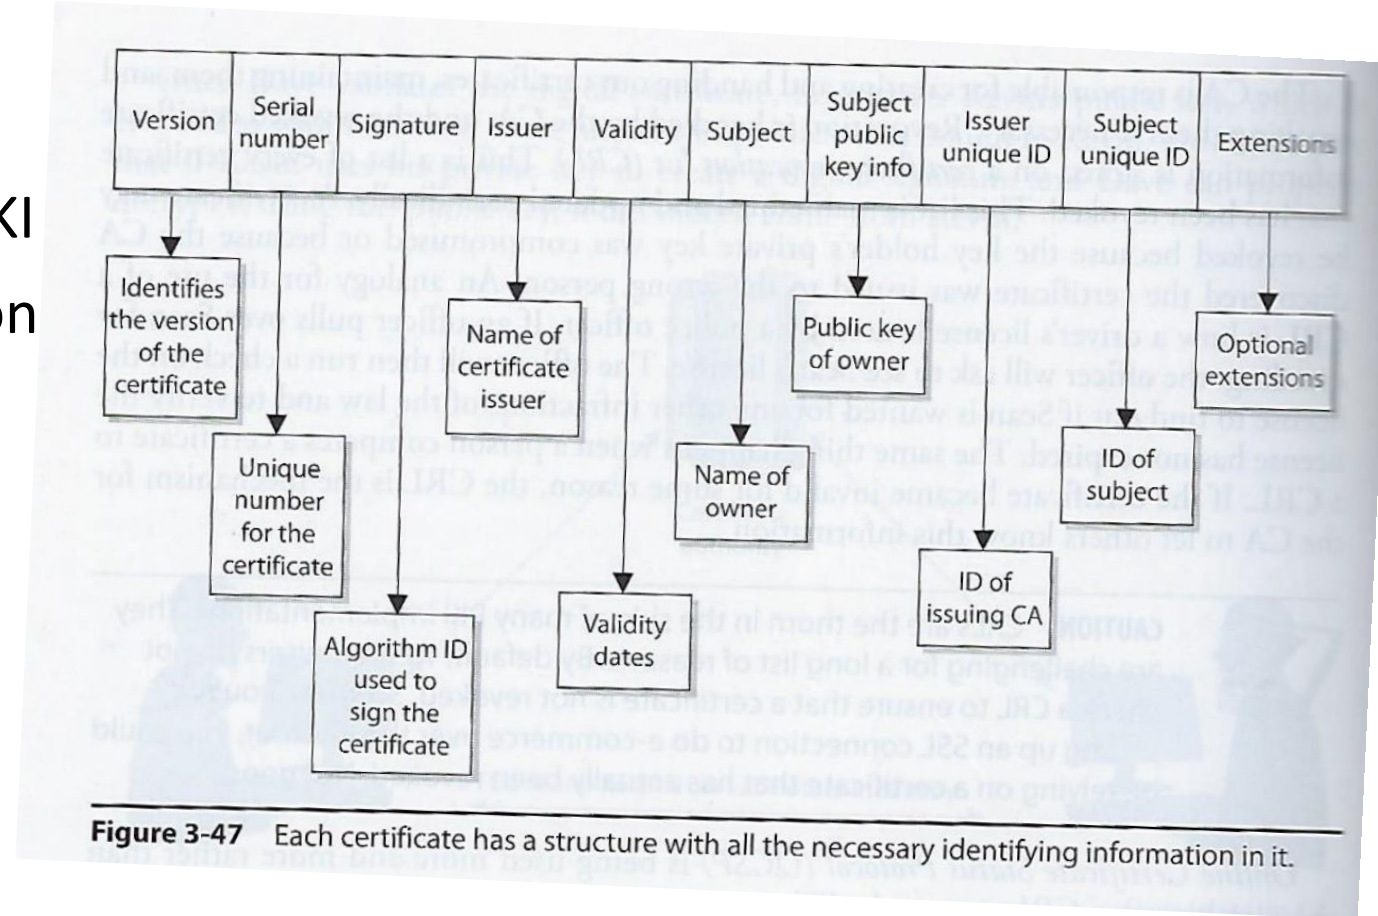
KI

on

Version

Serial number

Signature

Issuer

Validity

Subject

Subject public key info

Issuer unique ID

Subject unique ID

Extensions

Identifies the version of the certificate

Unique number for the certificate

Algorithm ID used to sign the certificate

Name of certificate issuer

Validity dates

Name of owner

Public key of owner

ID of issuing CA

ID of subject

Optional extensions

Figure 3-47 Each certificate has a structure with all the necessary identifying information in it.